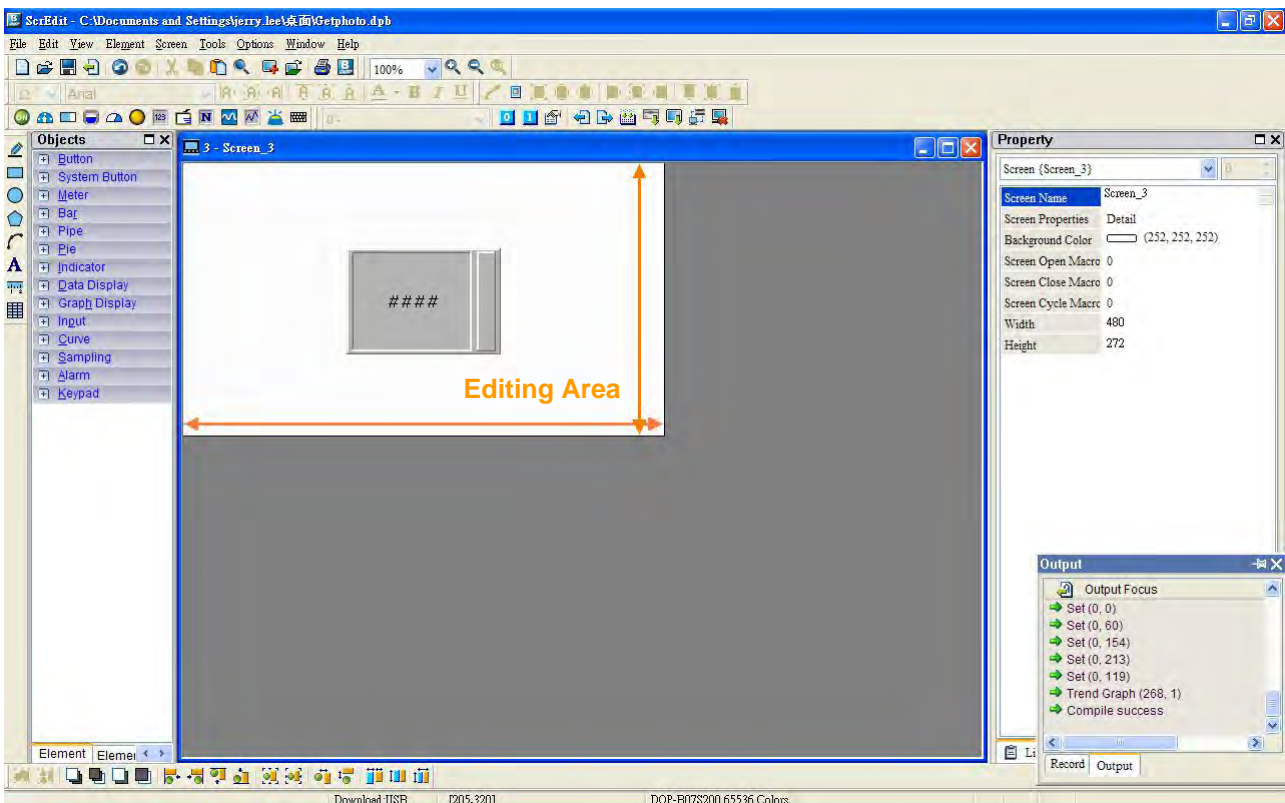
ScrEdit - C:\Documents and Settings\jerry.lee\桌面\Getphoto.dpb

File Edit View Element Screen Tools Options Window Help

100%

Arial

Objects
Button
System Button
Meter
Bar
Pipe
Pie
Indicator
Data Display
Graph Display
Input
Curve
Sampling
Alarm
Keypad

Element Elemer

3 - Screen_3

####

Editing Area

Property
Screen {Screen_3}

| Screen Name | Screen_3 |
|---|---|
| Screen Properties | Detail |
| Background Color | (252, 252, 252) |
| Screen Open Macro | 0 |
| Screen Close Macro | 0 |
| Screen Cycle Macro | 0 |
| Width | 480 |
| Height | 272 |

Output
Output Focus
Set (0, 0)
Set (0, 60)
Set (0, 154)
Set (0, 213)
Set (0, 119)
Trend Graph (268, 1)
Compile success

Li

Record Output

Download:USB [205,320] DOP-B07S200 65536 Colors